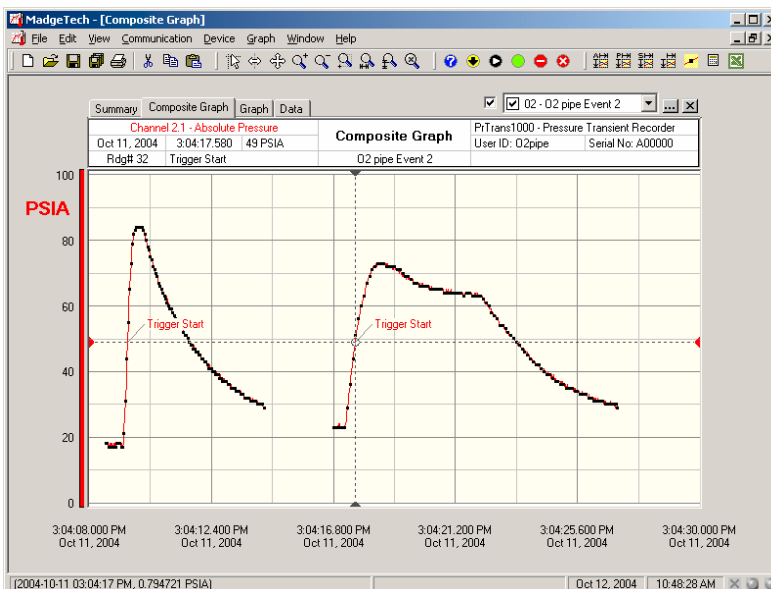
MadgeTech - [Composite Graph]

File Edit View Communication Device Graph Window Help

Summary | Composite Graph | Graph | Data

02 - O2 pipe Event 2

| Channel 2.1 - Absolute Pressure | | | Composite Graph | PrTrans1000 - Pressure Transient Recorder | |
|---|---|---|---|---|---|
| Oct 11, 2004 | 3:04:17.580 | 49 PSIA | | User ID: O2pipe | Serial No: A00000 |
| Rdg# 32 | Trigger Start | | O2 pipe Event 2 | | |

PSIA

100
80
60
40
20
0

Trigger Start

Trigger Start

3:04:08.000 PM Oct 11, 2004
3:04:12.400 PM Oct 11, 2004
3:04:16.800 PM Oct 11, 2004
3:04:21.200 PM Oct 11, 2004
3:04:25.600 PM Oct 11, 2004
3:04:30.000 PM Oct 11, 2004

(2004-10-11 03:04:17 PM, 0.794721 PSIA) | Oct 12, 2004 | 10:48:28 AM